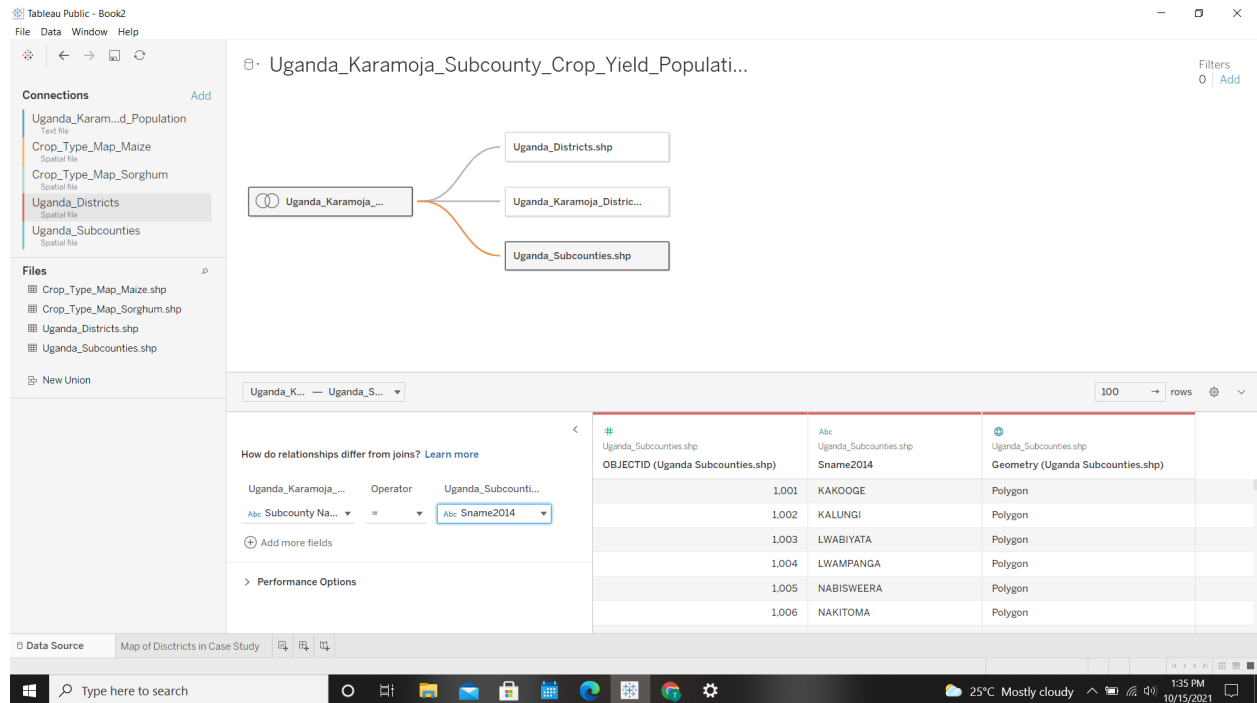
Tableau Public - Book2
File Data Window Help

Uganda_Karamoja_Subcounty_Crop_Yield_Populati...

Filters
0 | Add

Connections Add
Uganda_Karam...d_Population
Text file
Crop_Type_Map_Maize
Spatial file
Crop_Type_Map_Sorghum
Spatial file
Uganda_Districts
Spatial file
Uganda_Subcounties
Spatial file

Files
Crop_Type_Map_Maize.shp
Crop_Type_Map_Sorghum.shp
Uganda_Districts.shp
Uganda_Subcounties.shp

New Union

Uganda_Karamoja_...
Uganda_Districts.shp
Uganda_Karamoja_Distric...
Uganda_Subcounties.shp

Uganda_K... — Uganda_S...

100 → rows

How do relationships differ from joins? Learn more

Uganda_Karamoja_... Operator Uganda_Subcounti...
Abc Subcounty Na... = Abc Sname2014

Add more fields

Performance Options

| # Uganda_Subcounties.shp OBJECTID (Uganda Subcounties.shp) | Abc Uganda_Subcounties.shp Sname2014 | Uganda_Subcounties.shp Geometry (Uganda Subcounties.shp) |
|---|---|---|
| 1,001 | KAKOOGE | Polygon |
| 1,002 | KALUNGI | Polygon |
| 1,003 | LWABIYATA | Polygon |
| 1,004 | LWAMPANGA | Polygon |
| 1,005 | NABISWEERA | Polygon |
| 1,006 | NAKITOMA | Polygon |

Data Source Map of Disctricts in Case Study

Type here to search
25°C Mostly cloudy
1:35 PM
10/15/2021